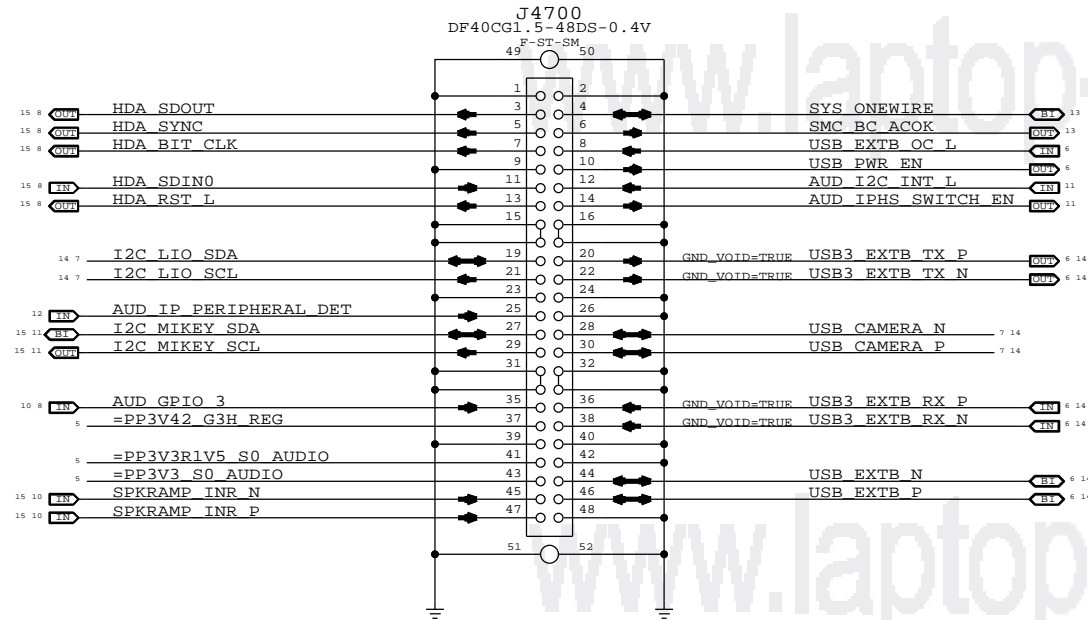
J4700
DF40CG1.5-48DS-0.4V
F-ST-SM

49 50

1 2
15 8 OUT HDA_SDOUT 3 4 SYS_ONEWIRE BI 13
15 8 OUT HDA_SYNC 5 6 SMC_BC_ACOK OUT 13
15 8 OUT HDA_BIT_CLK 7 8 USB_EXTB_OC_L IN 6
9 10 USB_PWR_EN OUT 6
15 8 IN HDA_SDIN0 11 12 AUD_I2C_INT_L IN 11
15 8 OUT HDA_RST_L 13 14 AUD_IPHS_SWITCH_EN OUT 11
15 16

14 7 I2C_LIO_SDA 19 20 GND_VOID=TRUE USB3_EXTB_TX_P OUT 6 14
14 7 I2C_LIO_SCL 21 22 GND_VOID=TRUE USB3_EXTB_TX_N OUT 6 14
23 24
12 IN AUD_IP_PERIPHERAL_DET 25 26
15 11 BI I2C_MIKEY_SDA 27 28 USB_CAMERA_N 7 14
15 11 OUT I2C_MIKEY_SCL 29 30 USB_CAMERA_P 7 14
31 32

10 8 IN AUD_GPIO_3 35 36 GND_VOID=TRUE USB3_EXTB_RX_P IN 6 14
5 =PP3V42_G3H_REG 37 38 GND_VOID=TRUE USB3_EXTB_RX_N IN 6 14
39 40
5 =PP3V3R1V5_S0_AUDIO 41 42
5 =PP3V3_S0_AUDIO 43 44 USB_EXTB_N BI 6 14
15 10 IN SPKRAMP_INR_N 45 46 USB_EXTB_P BI 6 14
15 10 IN SPKRAMP_INR_P 47 48

51 52

www.laptop
www.laptop